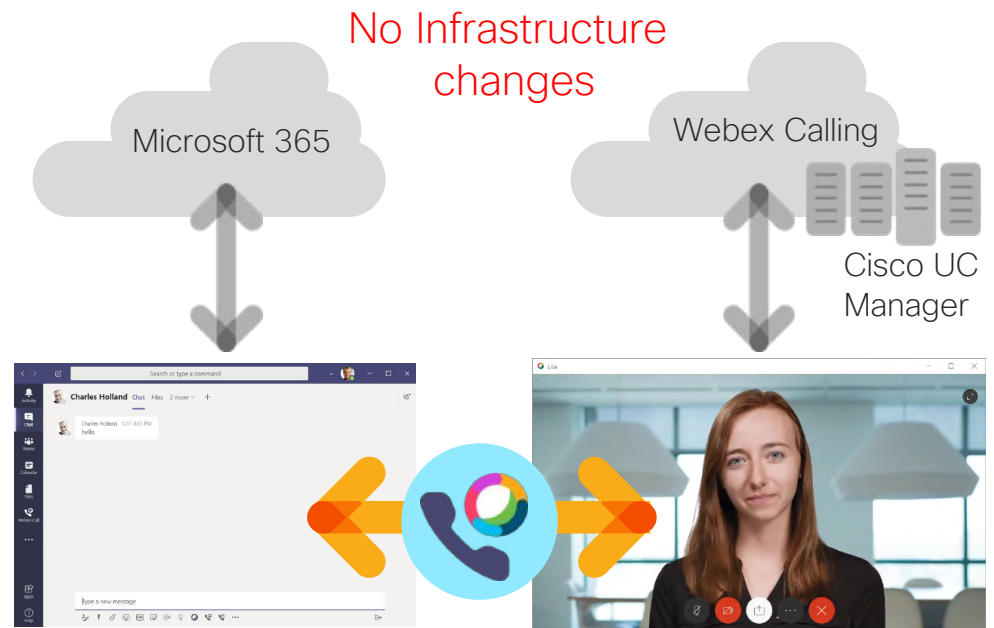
No Infrastructure changes

Microsoft 365

Webex Calling

Cisco UC Manager

Search or type a command

Activity
Chat
Teams
Calendar
Files
Webex Call
Apps
Help

Charles Holland Chat Files 2 more

Charles Holland 5/31 4:43 PM
hello

Type a new message

Lisa